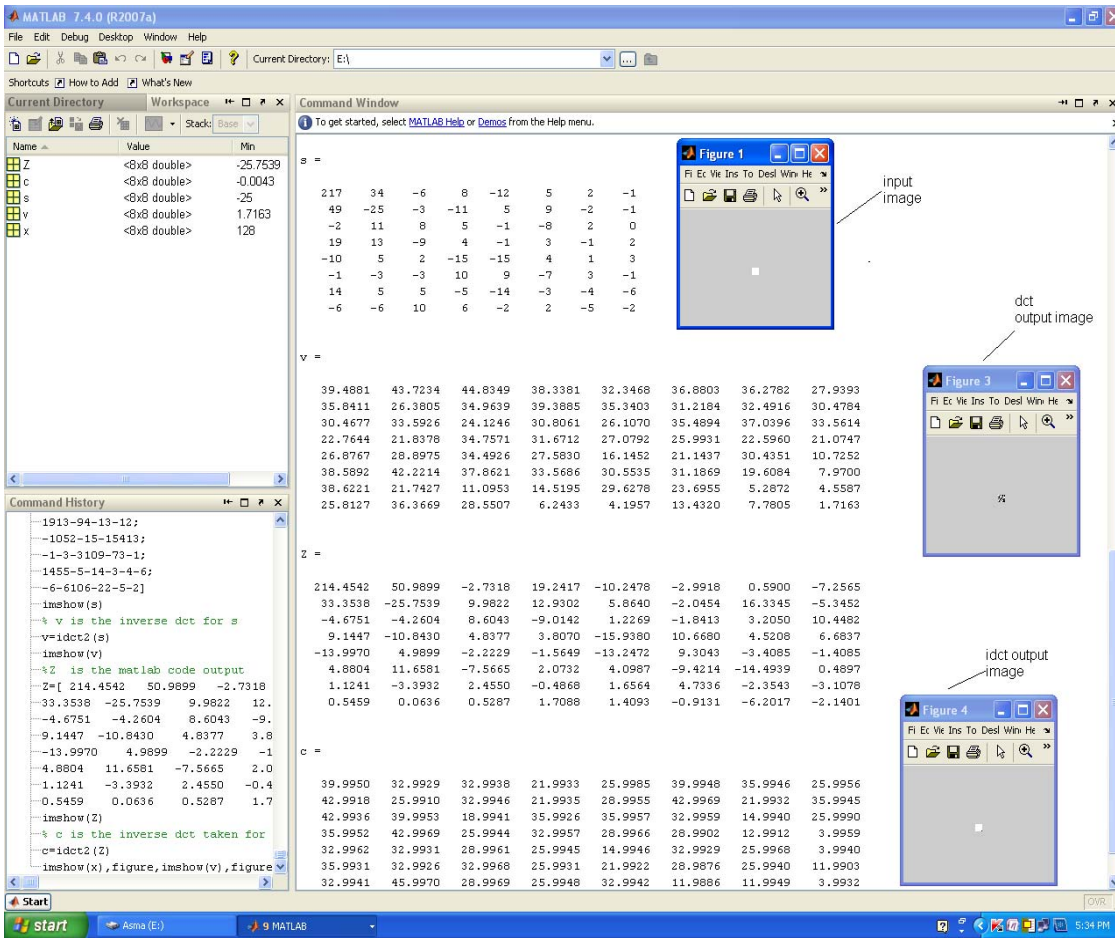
MATLAB 7.4.0 (R2007a)
File Edit Debug Desktop Window Help
Current Directory: E:\
Shortcuts How to Add What's New
Current Directory Workspace
Stack: Base

| Name | Value | Min |
|---|---|---|
| Z | <8x8 double> | -25.7539 |
| c | <8x8 double> | -0.0043 |
| s | <8x8 double> | -25 |
| v | <8x8 double> | 1.7163 |
| x | <8x8 double> | 128 |

Command History
-1913-94-13-12;
-1052-15-15413;
-1-3-3109-73-1;
-1455-5-14-3-4-6;
-6-6106-22-5-2]
imshow(s)
% v is the inverse dct for s
v=idct2(s)
imshow(v)
%Z is the matlab code output
Z=[ 214.4542 50.9899 -2.7318
33.3538 -25.7539 9.9822 12.
-4.6751 -4.2604 8.6043 -9.
9.1447 -10.8430 4.8377 3.8
-13.9970 4.9899 -2.2229 -1
4.8804 11.6581 -7.5665 2.0
1.1241 -3.3932 2.4550 -0.4
0.5459 0.0636 0.5287 1.7
imshow(Z)
% c is the inverse dct taken for
c=idct2(Z)
imshow(x),figure,imshow(v),figure

Command Window
To get started, select MATLAB Help or Demos from the Help menu.

s =

| | | | | | | | |
|---|---|---|---|---|---|---|---|
| 217 | 34 | -6 | 8 | -12 | 5 | 2 | -1 |
| 49 | -25 | -3 | -11 | 5 | 9 | -2 | -1 |
| -2 | 11 | 8 | 5 | -1 | -8 | 2 | 0 |
| 19 | 13 | -9 | 4 | -1 | 3 | -1 | 2 |
| -10 | 5 | 2 | -15 | -15 | 4 | 1 | 3 |
| -1 | -3 | -3 | 10 | 9 | -7 | 3 | -1 |
| 14 | 5 | 5 | -5 | -14 | -3 | -4 | -6 |
| -6 | -6 | 10 | 6 | -2 | 2 | -5 | -2 |

v =

| | | | | | | | |
|---|---|---|---|---|---|---|---|
| 39.4881 | 43.7234 | 44.8349 | 38.3381 | 32.3468 | 36.8803 | 36.2782 | 27.9393 |
| 35.8411 | 26.3805 | 34.9639 | 39.3885 | 35.3403 | 31.2184 | 32.4916 | 30.4784 |
| 30.4677 | 33.5926 | 24.1246 | 30.8061 | 26.1070 | 35.4894 | 37.0396 | 33.5614 |
| 22.7644 | 21.8378 | 34.7571 | 31.6712 | 27.0792 | 25.9931 | 22.5960 | 21.0747 |
| 26.8767 | 28.8975 | 34.4926 | 27.5830 | 16.1452 | 21.1437 | 30.4351 | 10.7252 |
| 38.5892 | 42.2214 | 37.8621 | 33.5686 | 30.5535 | 31.1869 | 19.6084 | 7.9700 |
| 38.6221 | 21.7427 | 11.0953 | 14.5195 | 29.6278 | 23.6955 | 5.2872 | 4.5587 |
| 25.8127 | 36.3669 | 28.5507 | 6.2433 | 4.1957 | 13.4320 | 7.7805 | 1.7163 |

Z =

| | | | | | | | |
|---|---|---|---|---|---|---|---|
| 214.4542 | 50.9899 | -2.7318 | 19.2417 | -10.2478 | -2.9918 | 0.5900 | -7.2565 |
| 33.3538 | -25.7539 | 9.9822 | 12.9302 | 5.8640 | -2.0454 | 16.3345 | -5.3452 |
| -4.6751 | -4.2604 | 8.6043 | -9.0142 | 1.2269 | -1.8413 | 3.2050 | 10.4482 |
| 9.1447 | -10.8430 | 4.8377 | 3.8070 | -15.9380 | 10.6680 | 4.5208 | 6.6837 |
| -13.9970 | 4.9899 | -2.2229 | -1.5649 | -13.2472 | 9.3043 | -3.4085 | -1.4085 |
| 4.8804 | 11.6581 | -7.5665 | 2.0732 | 4.0987 | -9.4214 | -14.4939 | 0.4897 |
| 1.1241 | -3.3932 | 2.4550 | -0.4868 | 1.6564 | 4.7336 | -2.3543 | -3.1078 |
| 0.5459 | 0.0636 | 0.5287 | 1.7088 | 1.4093 | -0.9131 | -6.2017 | -2.1401 |

c =

| | | | | | | | |
|---|---|---|---|---|---|---|---|
| 39.9950 | 32.9929 | 32.9938 | 21.9933 | 25.9985 | 39.9948 | 35.9946 | 25.9956 |
| 42.9918 | 25.9910 | 32.9946 | 21.9935 | 28.9955 | 42.9969 | 21.9932 | 35.9945 |
| 42.9936 | 39.9953 | 18.9941 | 35.9926 | 35.9957 | 32.9959 | 14.9940 | 25.9990 |
| 35.9952 | 42.9969 | 25.9944 | 32.9957 | 28.9966 | 28.9902 | 12.9912 | 3.9959 |
| 32.9962 | 32.9931 | 28.9961 | 25.9945 | 14.9946 | 32.9929 | 25.9968 | 3.9940 |
| 35.9931 | 32.9926 | 32.9968 | 25.9931 | 21.9922 | 28.9876 | 25.9940 | 11.9903 |
| 32.9941 | 45.9970 | 28.9969 | 25.9948 | 32.9942 | 11.9886 | 11.9949 | 3.9932 |

Figure 1
Fi Ec Vie Ins To Desl Win He
input image

dct output image
Figure 3
Fi Ec Vie Ins To Desl Win He

idct output image
Figure 4
Fi Ec Vie Ins To Desl Win He

Start
OVR
start
Asma (E:)
9 MATLAB
5:34 PM